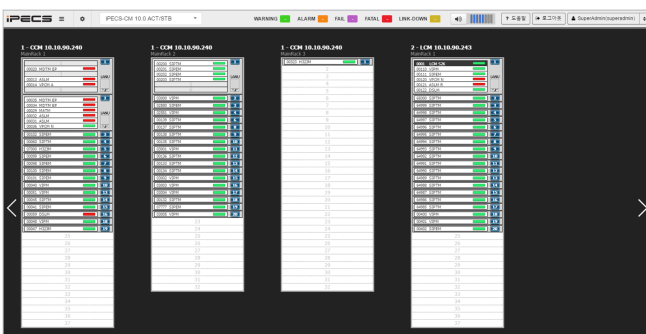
iPECS ≡ ⚙ iPECS-CM 10.0 ACT/STB

WARNING ALARM FAIL FATAL LINK-DOWN

? 도움말 로그아웃 SuperAdmin(superadmin)

1 - CCM 10.10.90.240
MainRack 1

1 - CCM 10.10.90.240
MainRack 2

1 - CCM 10.10.90.240
MainRack 3

2 - LCM 10.10.90.243
MainRack 1

00000 HGDM

0001 LCM S/N

1
2
3
4
5
6
7
8
9
10
11
12
13
14
15
16
17
18
19
20
21
22
23
24
25
26
27
28
29
30
31
32
33
34
35
36
37